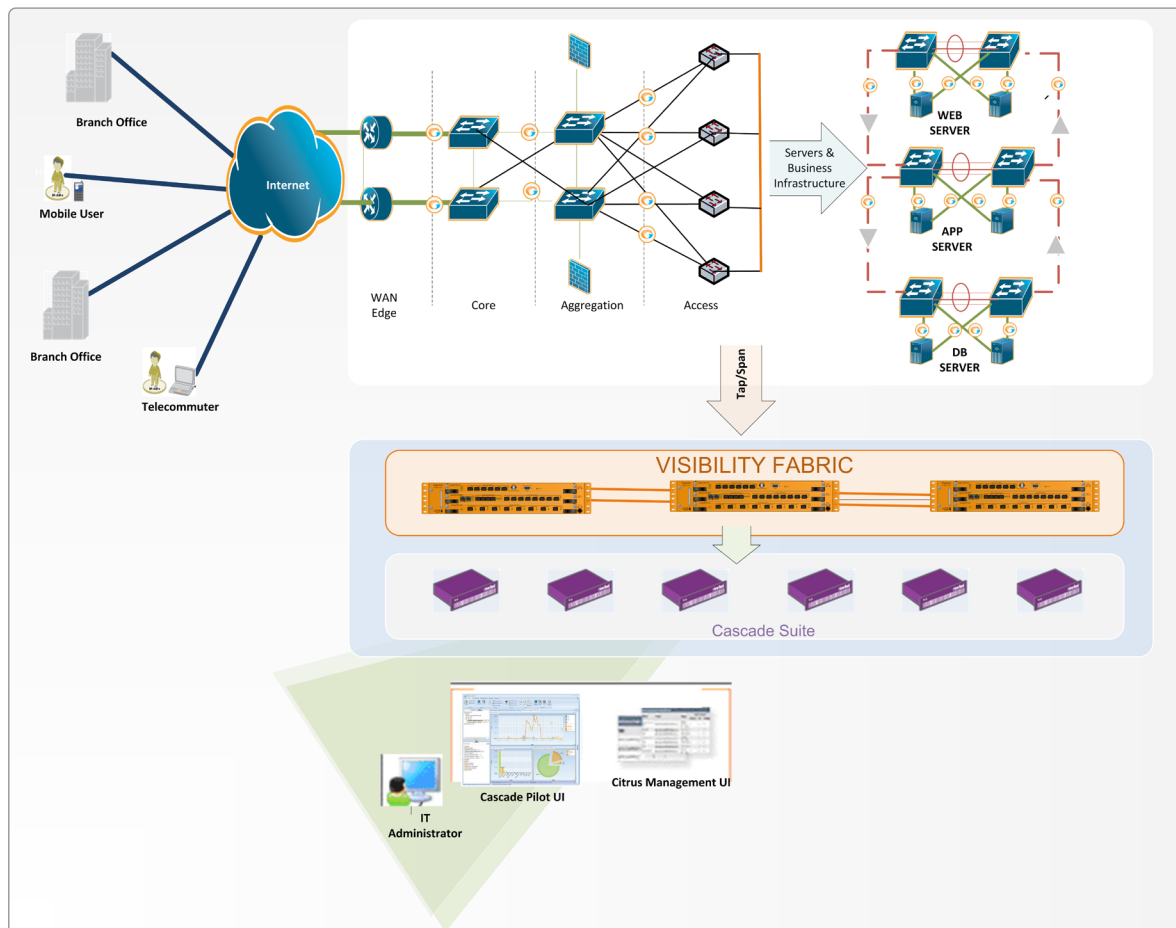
Branch Office

Mobile User

Branch Office

Telecommuter

Internet

WAN Edge

Core

Aggregation

Access

Servers & Business Infrastructure

WEB SERVER

APP SERVER

DB SERVER

Tap/Span

VISIBILITY FABRIC

Cascade Suite

IT Administrator

Cascade Pilot UI

Citrus Management UI